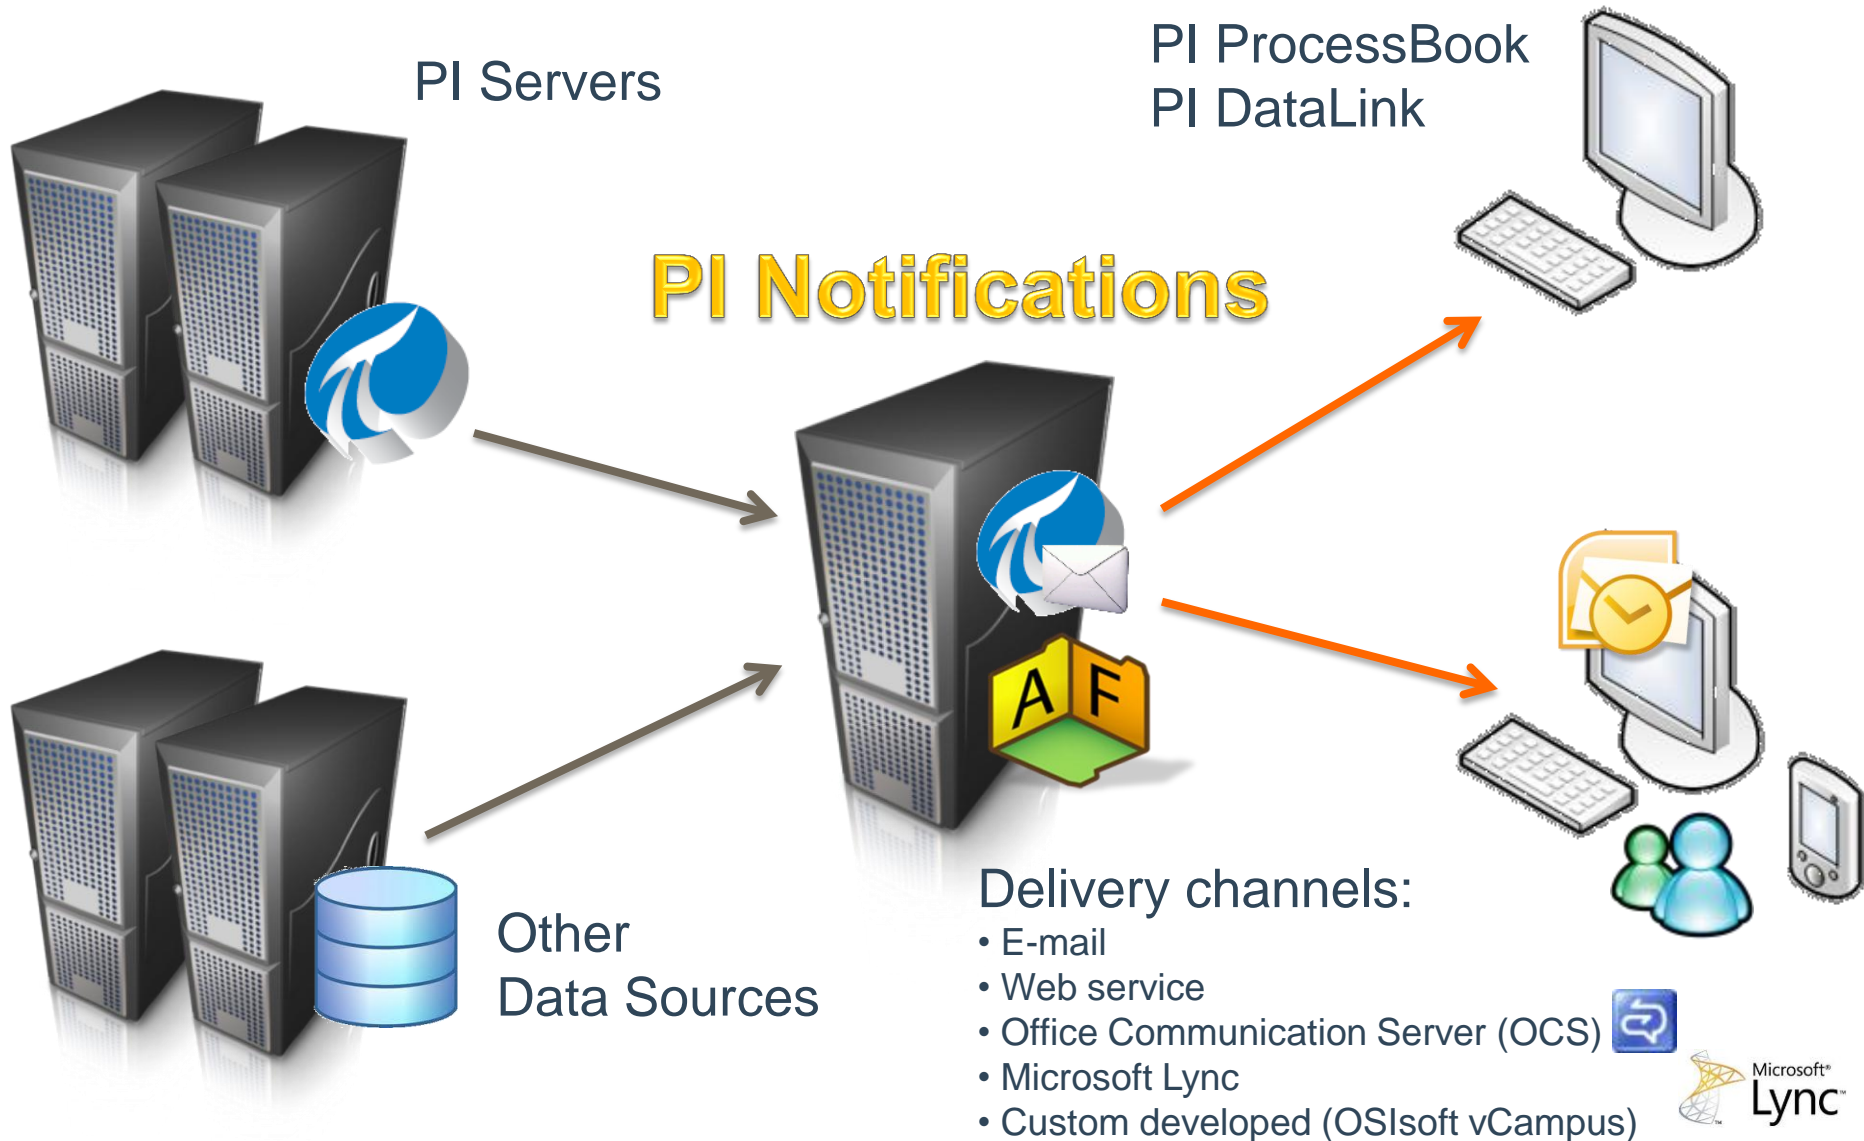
PI Servers

PI ProcessBook
PI DataLink

PI Notifications

AF

Other
Data Sources

Delivery channels:
• E-mail
• Web service
• Office Communication Server (OCS)
• Microsoft Lync
• Custom developed (OSIsoft vCampus)

Microsoft® Lync™